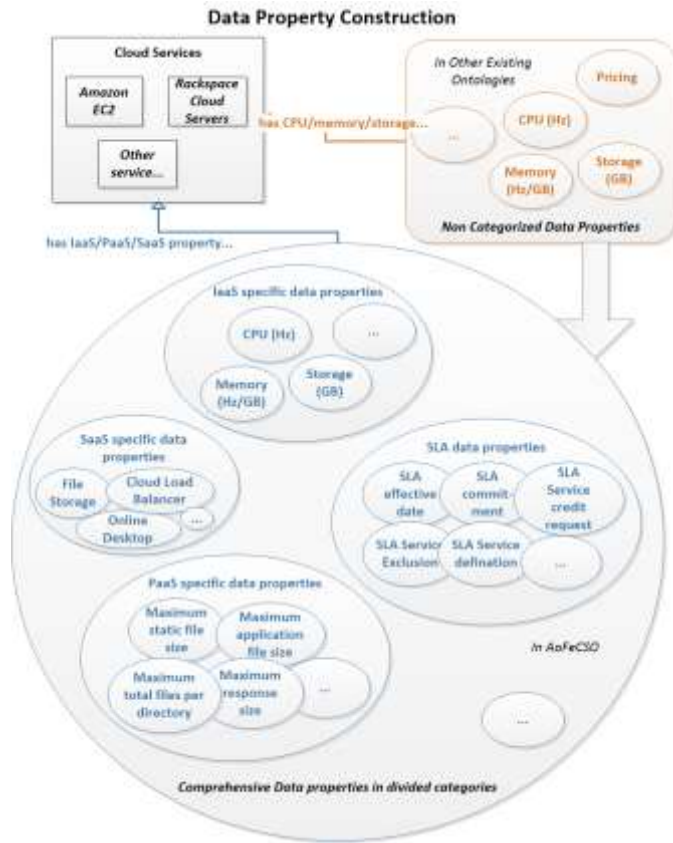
Data Property Construction

Cloud Services

Amazon EC2

Rackspace Cloud Servers

Other service...

has CPU/memory/storage...

In Other Existing Ontologies

Pricing

...

CPU (Hz)

Memory (Hz/GB)

Storage (GB)

Non Categorized Data Properties

has IaaS/PaaS/SaaS property...

IaaS specific data properties

CPU (Hz)

...

Memory (Hz/GB)

Storage (GB)

SaaS specific data properties

File Storage

Cloud Load Balancer

Online Desktop

...

SLA data properties

SLA effective date

SLA commitment

SLA Service credit request

SLA Service Exclusion

SLA Service defination

...

PaaS specific data properties

Maximum static file size

Maximum application file size

Maximum total files per directory

Maximum response size

...

In AoFeCSO

...

Comprehensive Data properties in divided categories